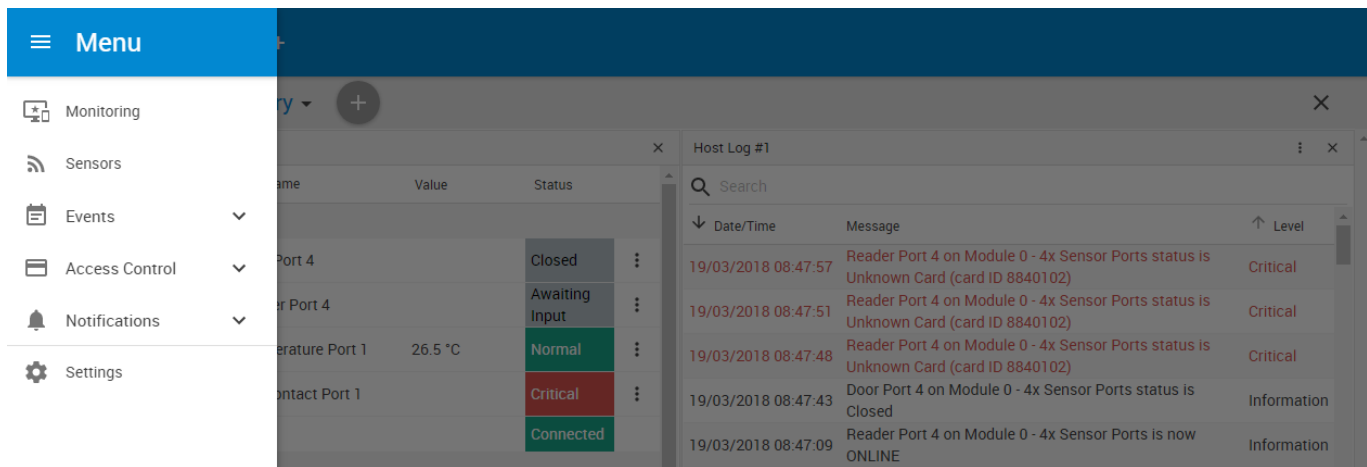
Menu

Monitoring

Sensors

Events

Access Control

Notifications

Settings

ry

ame | Value | Status
Port 4 | | Closed
er Port 4 | | Awaiting Input
erature Port 1 | 26.5 °C | Normal
ontact Port 1 | | Critical
| | Connected

Host Log #1

Search

| Date/Time | Message | Level |
|---|---|---|
| 19/03/2018 08:47:57 | Reader Port 4 on Module 0 - 4x Sensor Ports status is Unknown Card (card ID 8840102) | Critical |
| 19/03/2018 08:47:51 | Reader Port 4 on Module 0 - 4x Sensor Ports status is Unknown Card (card ID 8840102) | Critical |
| 19/03/2018 08:47:48 | Reader Port 4 on Module 0 - 4x Sensor Ports status is Unknown Card (card ID 8840102) | Critical |
| 19/03/2018 08:47:43 | Door Port 4 on Module 0 - 4x Sensor Ports status is Closed | Information |
| 19/03/2018 08:47:09 | Reader Port 4 on Module 0 - 4x Sensor Ports is now ONLINE | Information |